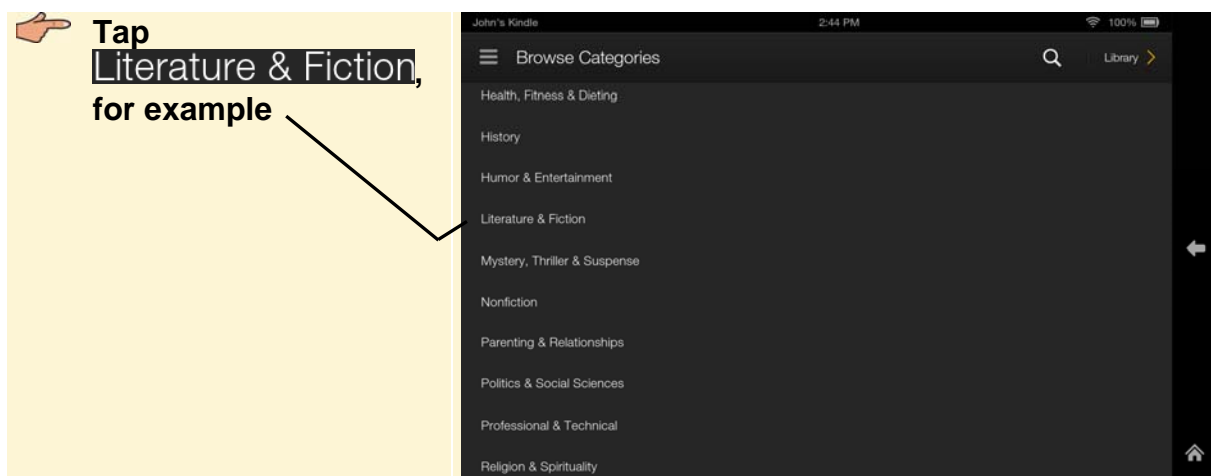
Tap Literature & Fiction, for example

John's Kindle
2:44 PM
100%

Browse Categories
Library

Health, Fitness & Dieting

History

Humor & Entertainment

Literature & Fiction

Mystery, Thriller & Suspense

Nonfiction

Parenting & Relationships

Politics & Social Sciences

Professional & Technical

Religion & Spirituality